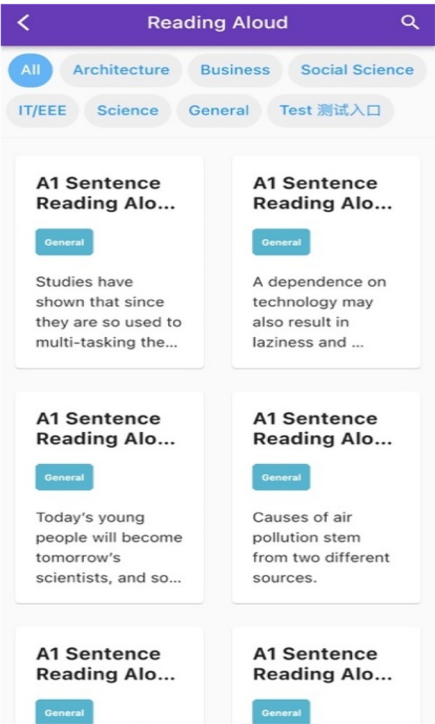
Reading Aloud

All Architecture Business Social Science IT/EEE Science General Test 测试入口

A1 Sentence Reading Alo...

General

Studies have shown that since they are so used to multi-tasking the...

A1 Sentence Reading Alo...

General

A dependence on technology may also result in laziness and ...

A1 Sentence Reading Alo...

General

Today's young people will become tomorrow's scientists, and so...

A1 Sentence Reading Alo...

General

Causes of air pollution stem from two different sources.

A1 Sentence Reading Alo...

General

A1 Sentence Reading Alo...

General